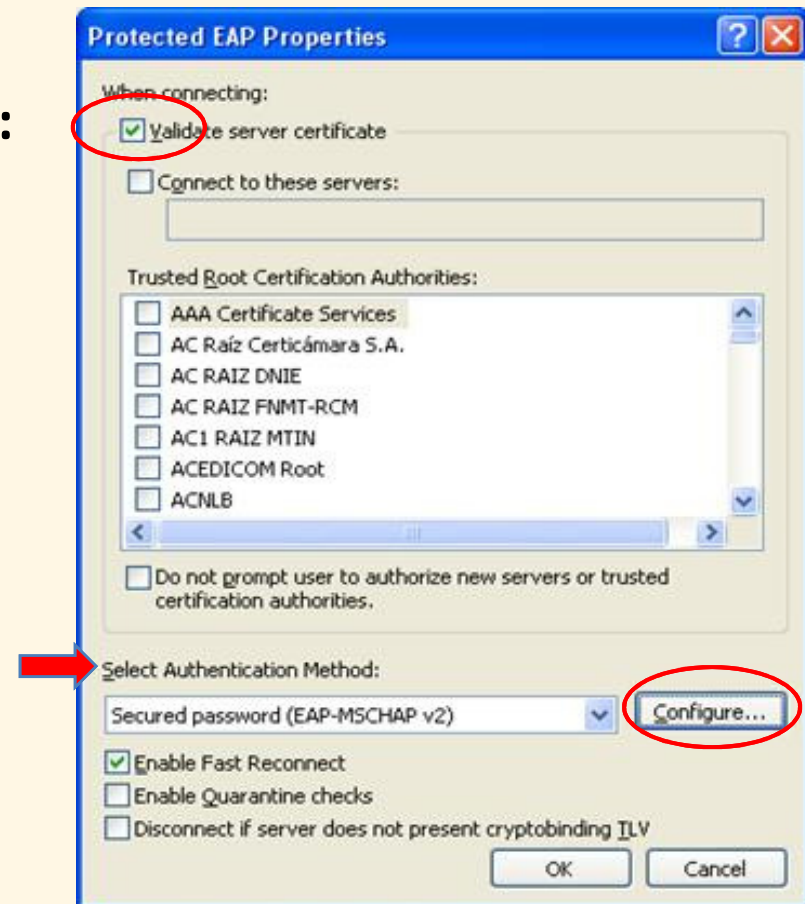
:

Protected EAP Properties

When connecting:

Validate server certificate

Connect to these servers:

Trusted Root Certification Authorities:

AAA Certificate Services
AC Raíz Certicámara S.A.
AC RAIZ DNIE
AC RAIZ FNMT-RCM
AC1 RAIZ MTIN
ACEDICOM Root
ACNLB

Do not prompt user to authorize new servers or trusted certification authorities.

Select Authentication Method:

Secured password (EAP-MSCHAP v2)

Configure...

Enable Fast Reconnect

Enable Quarantine checks

Disconnect if server does not present cryptobinding TLV

OK

Cancel